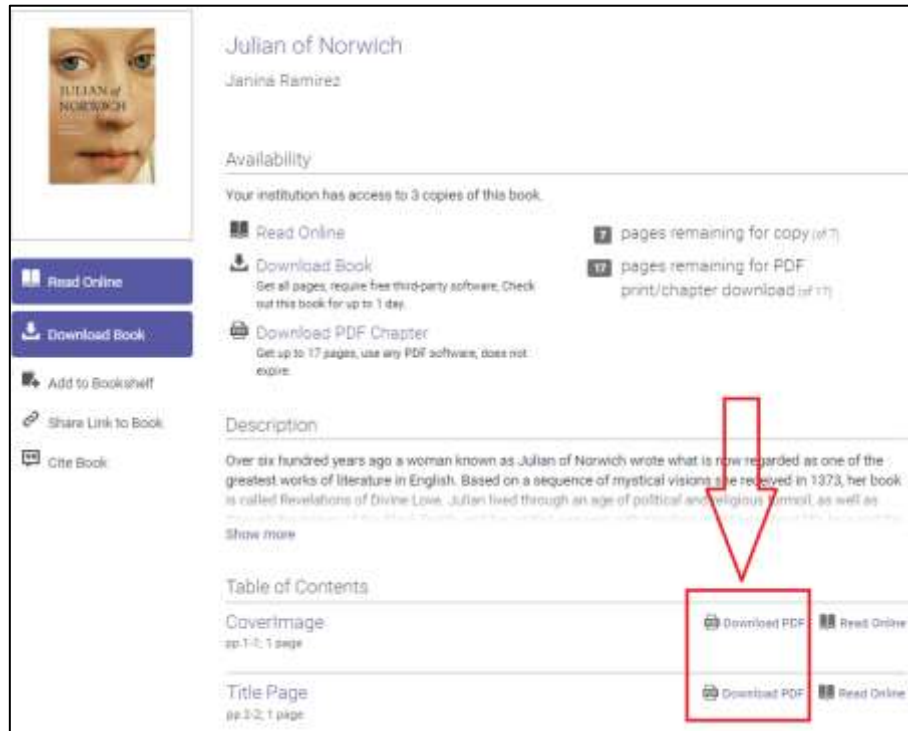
JULIAN of NORWICH

Julian of Norwich

Janina Ramirez

Read Online

Download Book

Add to Bookshelf

Share Link to Book

Cite Book

Availability

Your institution has access to 3 copies of this book.

Read Online

Download Book
Get all pages, require free third-party software, Check out this book for up to 1 day.

Download PDF Chapter
Get up to 17 pages, use any PDF software, does not expire.

7 pages remaining for copy (of 7)

17 pages remaining for PDF print/chapter download (of 17)

Description

Over six hundred years ago a woman known as Julian of Norwich wrote what is now regarded as one of the greatest works of literature in English. Based on a sequence of mystical visions she received in 1373, her book is called Revelations of Divine Love. Julian lived through an age of political and religious turmoil, as well as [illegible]

Show more

Table of Contents

CoverImage
pp.1-1; 1 page

Download PDF

Read Online

Title Page
pp.2-2; 1 page

Download PDF

Read Online